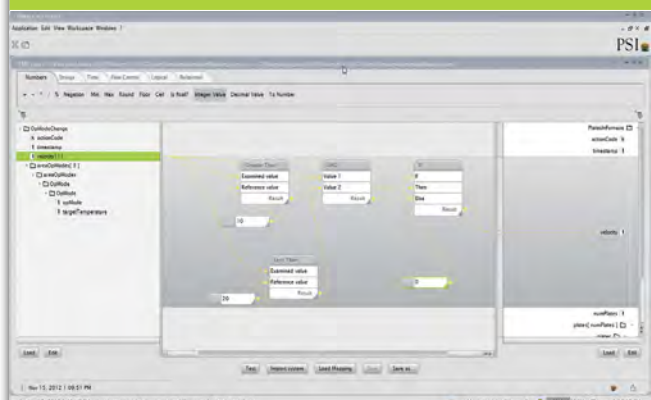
Application Edit View Workspace Windows ?

PSI

Numbers String Time Flow Control Logical Relational

+ - * / % Negative Min Max Round Floor Ceil Is Real? Integer Value Decimal Value To Number

OpModeChange
actionCode
timestamp
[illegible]
areaOpModes[ 3 ]
areaOpModes
OpMode
OpMode
opMode
targetTemperature

Greater Than
Examined value
Reference value
Result

AND
Value 1
Value 2
Result

If
If
Then
Else
Result

10

Less Than
Examined value
Reference value
Result

20

0

PlatesInformation
actionCode
timestamp

velocity

numPlates
plates[ numPlates ]

Load Edit

Test Import system Load Mapping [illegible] Save as...

Load Edit

Nov 15, 2012 | 09:51 PM